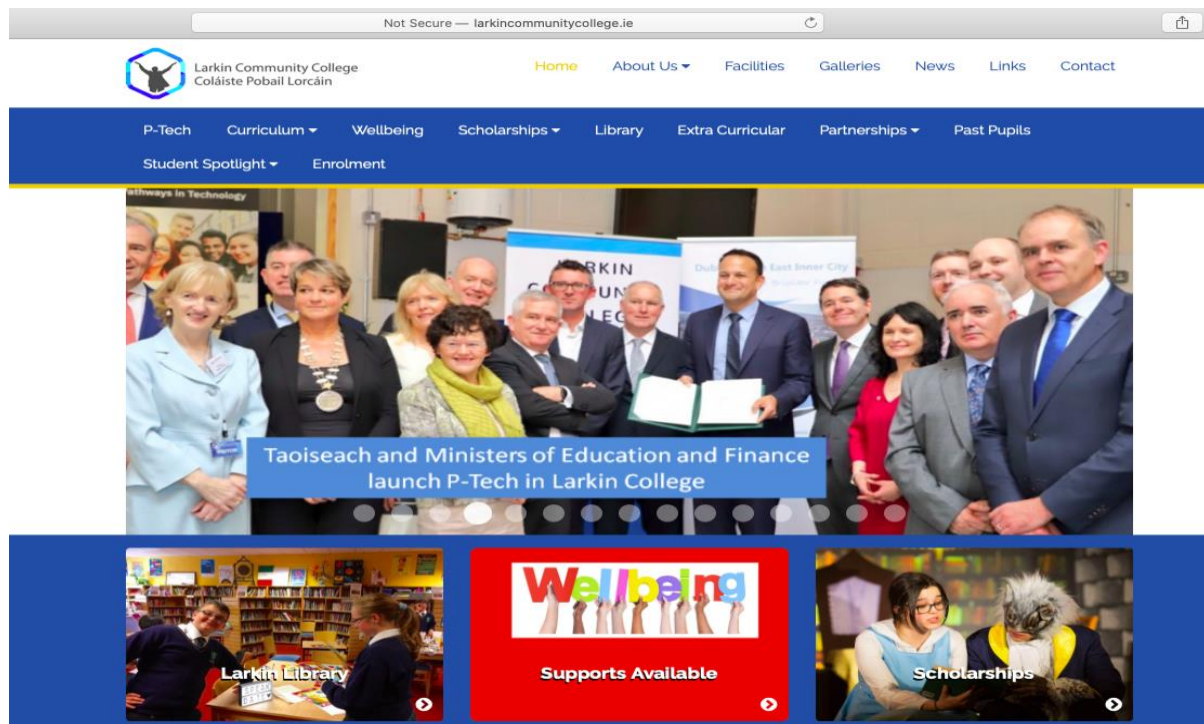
Not Secure — larkincommunitycollege.ie

Larkin Community College
Coláiste Pobail Lorcáin

Home About Us Facilities Galleries News Links Contact

P-Tech Curriculum Wellbeing Scholarships Library Extra Curricular Partnerships Past Pupils
Student Spotlight Enrolment

Pathways in Technology

LARKIN COMMUNITY COLLEGE

Dublin East Inner City

Taoiseach and Ministers of Education and Finance launch P-Tech in Larkin College

Larkin Library

Wellbeing

Supports Available

Scholarships